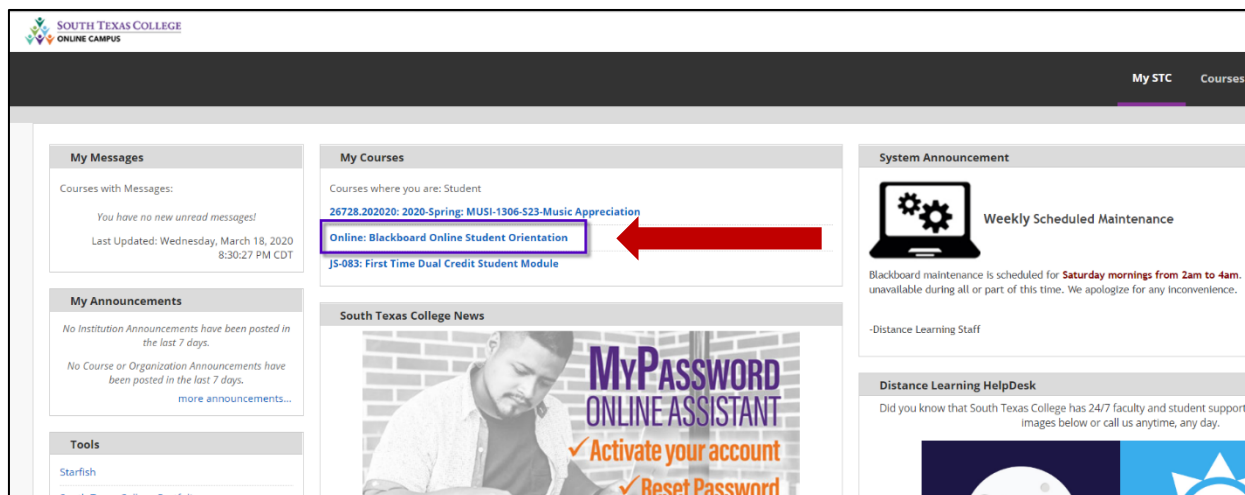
SOUTH TEXAS COLLEGE
ONLINE CAMPUS

My STC
Courses

My Messages

Courses with Messages:

You have no new unread messages!

Last Updated: Wednesday, March 18, 2020 8:30:27 PM CDT

My Announcements

No Institution Announcements have been posted in the last 7 days.

No Course or Organization Announcements have been posted in the last 7 days.

more announcements...

Tools

Starfish

My Courses

Courses where you are: Student

26728.202020: 2020-Spring: MUSI-1306-S23-Music Appreciation

Online: Blackboard Online Student Orientation

JS-083: First Time Dual Credit Student Module

South Texas College News

MYPASSWORD
ONLINE ASSISTANT
✓Activate your account
✓Reset Password

System Announcement

Weekly Scheduled Maintenance

Blackboard maintenance is scheduled for Saturday mornings from 2am to 4am. unavailable during all or part of this time. We apologize for any inconvenience.

-Distance Learning Staff

Distance Learning HelpDesk

Did you know that South Texas College has 24/7 faculty and student support images below or call us anytime, any day.